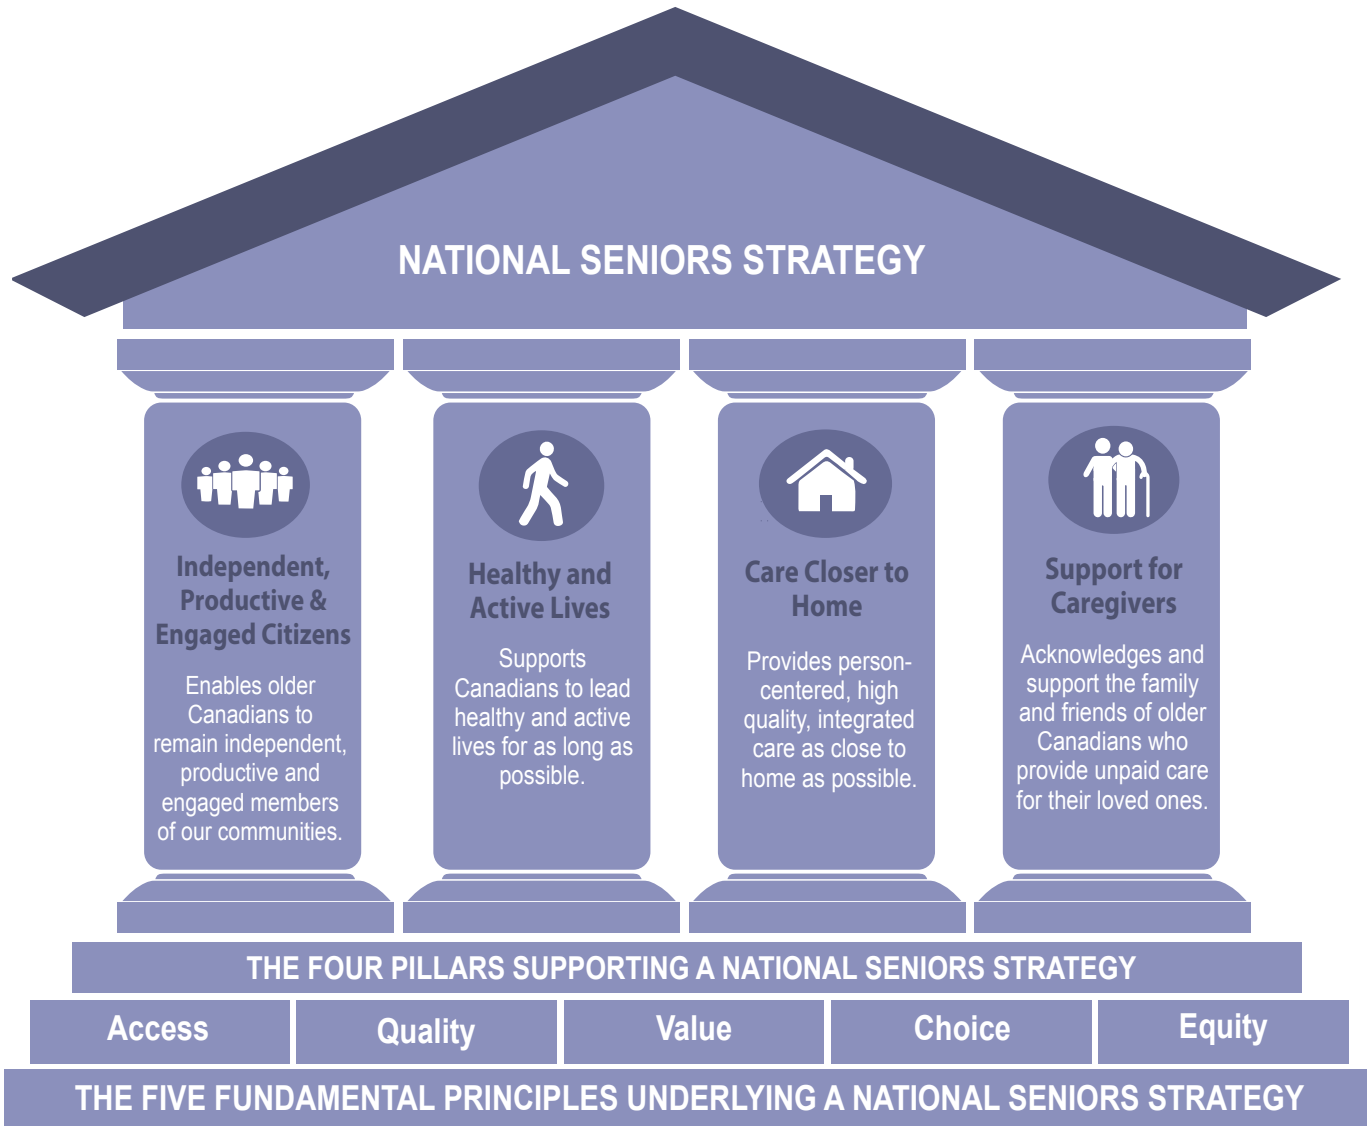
NATIONAL SENIORS STRATEGY

Independent, Productive & Engaged Citizens

Enables older Canadians to remain independent, productive and engaged members of our communities.

Healthy and Active Lives

Supports Canadians to lead healthy and active lives for as long as possible.

Care Closer to Home

Provides person-centered, high quality, integrated care as close to home as possible.

Support for Caregivers

Acknowledges and support the family and friends of older Canadians who provide unpaid care for their loved ones.

THE FOUR PILLARS SUPPORTING A NATIONAL SENIORS STRATEGY

| Access | Quality | Value | Choice | Equity |
|---|---|---|---|---|

THE FIVE FUNDAMENTAL PRINCIPLES UNDERLYING A NATIONAL SENIORS STRATEGY